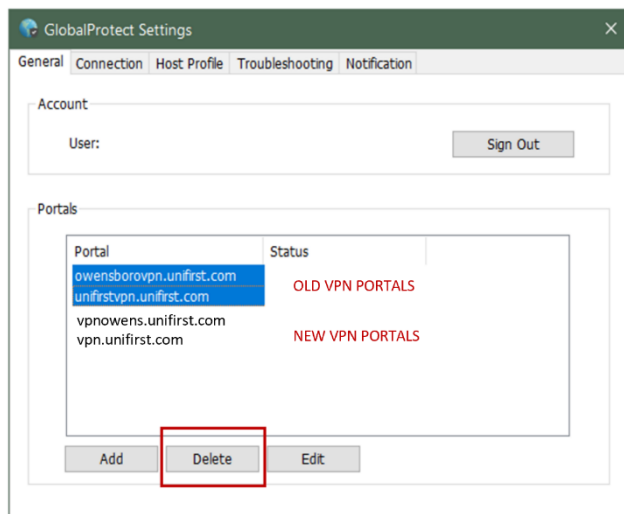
GlobalProtect Settings

General | Connection | Host Profile | Troubleshooting | Notification

Account

User:

Sign Out

Portals

| Portal | Status |
|---|---|
| owensborovpn.unifirst.com | |
| unifirstvpn.unifirst.com | |
| vpnowens.unifirst.com | |
| vpn.unifirst.com | |

OLD VPN PORTALS

NEW VPN PORTALS

Add

Delete

Edit